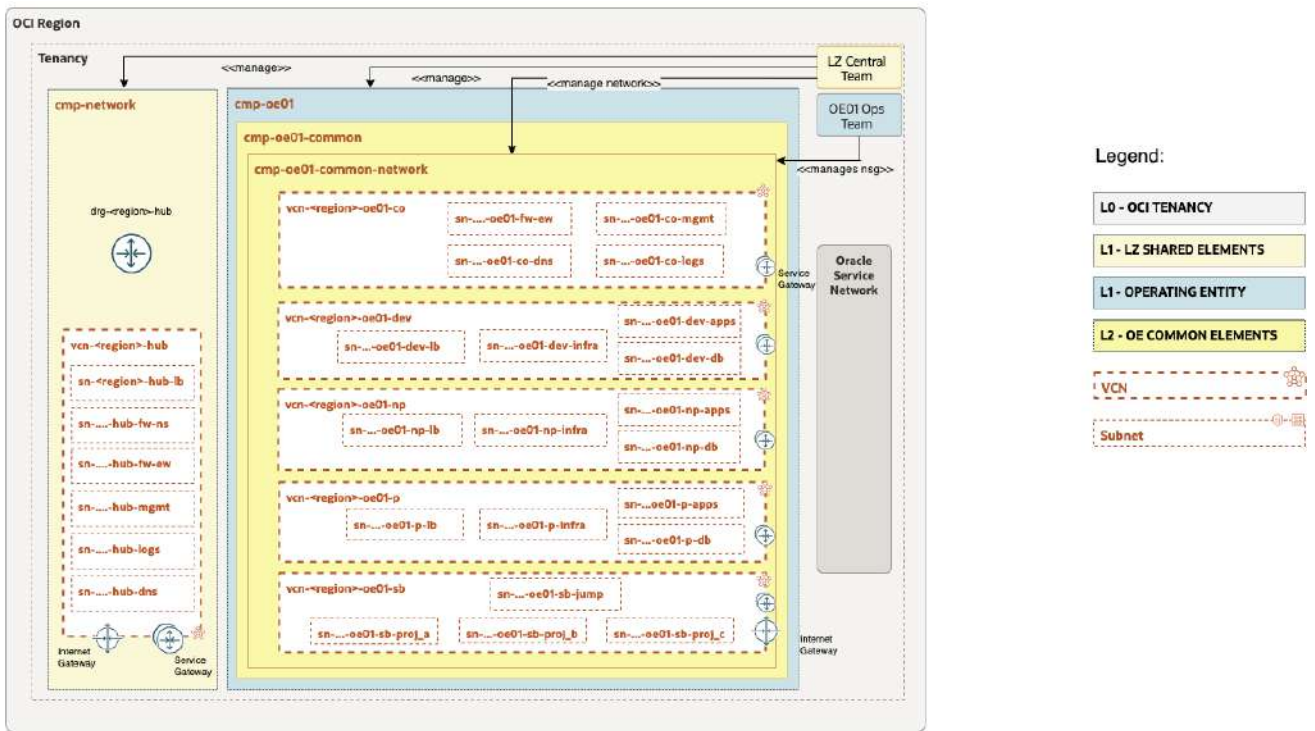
OCI Region

Tenancy

<<manage>>

<<manage>>

<<manage network>>

LZ Central Team

OE01 Ops Team

<<manages nsg>>

cmp-network

drg-<region>-hub

vcn-<region>-hub

sn-<region>-hub-lb

sn-....-hub-fw-ns

sn-....-hub-fw-ew

sn-....-hub-mgmt

sn-....-hub-logs

sn-....-hub-dns

Internet Gateway

Service Gateway

cmp-oe01

cmp-oe01-common

cmp-oe01-common-network

vcn-<region>-oe01-co

sn-....-oe01-fw-ew

sn-....-oe01-co-mgmt

sn-....-oe01-co-dns

sn-....-oe01-co-logs

Service Gateway

vcn-<region>-oe01-dev

sn-....-oe01-dev-lb

sn-....-oe01-dev-infra

sn-....-oe01-dev-apps

sn-....-oe01-dev-db

vcn-<region>-oe01-np

sn-....-oe01-np-lb

sn-....-oe01-np-infra

sn-....-oe01-np-apps

sn-....-oe01-np-db

vcn-<region>-oe01-p

sn-....-oe01-p-lb

sn-....-oe01-p-infra

sn-....-oe01-p-apps

sn-....-oe01-p-db

vcn-<region>-oe01-sb

sn-....-oe01-sb-jump

sn-....-oe01-sb-proj_a

sn-....-oe01-sb-proj_b

sn-....-oe01-sb-proj_c

Internet Gateway

Oracle Service Network

Legend:

L0 - OCI TENANCY

L1 - LZ SHARED ELEMENTS

L1 - OPERATING ENTITY

L2 - OE COMMON ELEMENTS

VCN

Subnet